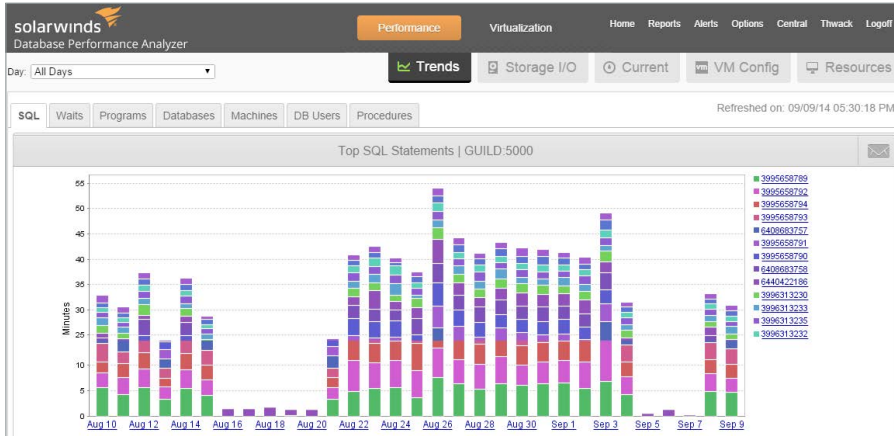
solarwinds
Database Performance Analyzer

Performance
Virtualization

Home Reports Alerts Options Central Thwack Logoff

Day: All Days

Trends
Storage I/O
Current
VM Config
Resources

SQL
Waits
Programs
Databases
Machines
DB Users
Procedures

Refreshed on: 09/09/14 05:30:18 PM

Top SQL Statements | GUILD:5000

Minutes

55
50
45
40
35
30
25
20
15
10
5
0

Aug 10
Aug 12
Aug 14
Aug 16
Aug 18
Aug 20
Aug 22
Aug 24
Aug 26
Aug 28
Aug 30
Sep 1
Sep 3
Sep 5
Sep 7
Sep 9

3995658789
3995658792
3995658794
3995658793
6408683757
3995658791
3995658790
6408683758
6440422186
3996313230
3996313233
3996313235
3996313232